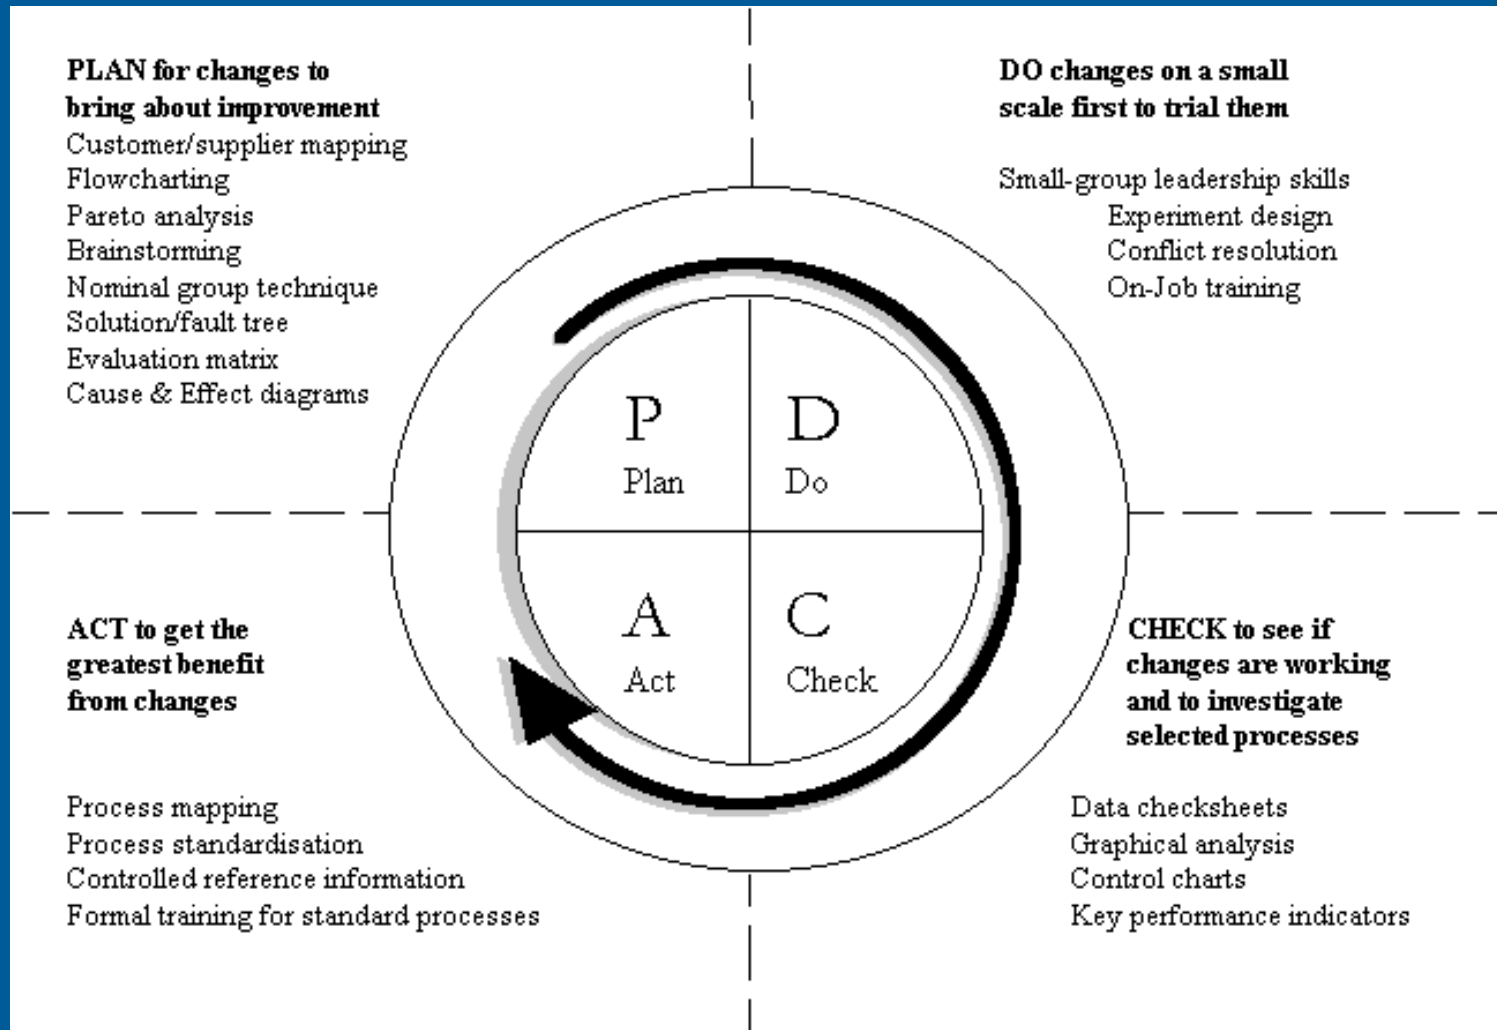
**PLAN for changes to bring about improvement**
Customer/supplier mapping
Flowcharting
Pareto analysis
Brainstorming
Nominal group technique
Solution/fault tree
Evaluation matrix
Cause & Effect diagrams

**DO changes on a small scale first to trial them**

Small-group leadership skills
Experiment design
Conflict resolution
On-Job training

P
Plan

D
Do

A
Act

C
Check

**ACT to get the greatest benefit from changes**

Process mapping
Process standardisation
Controlled reference information
Formal training for standard processes

**CHECK to see if changes are working and to investigate selected processes**

Data checksheets
Graphical analysis
Control charts
Key performance indicators